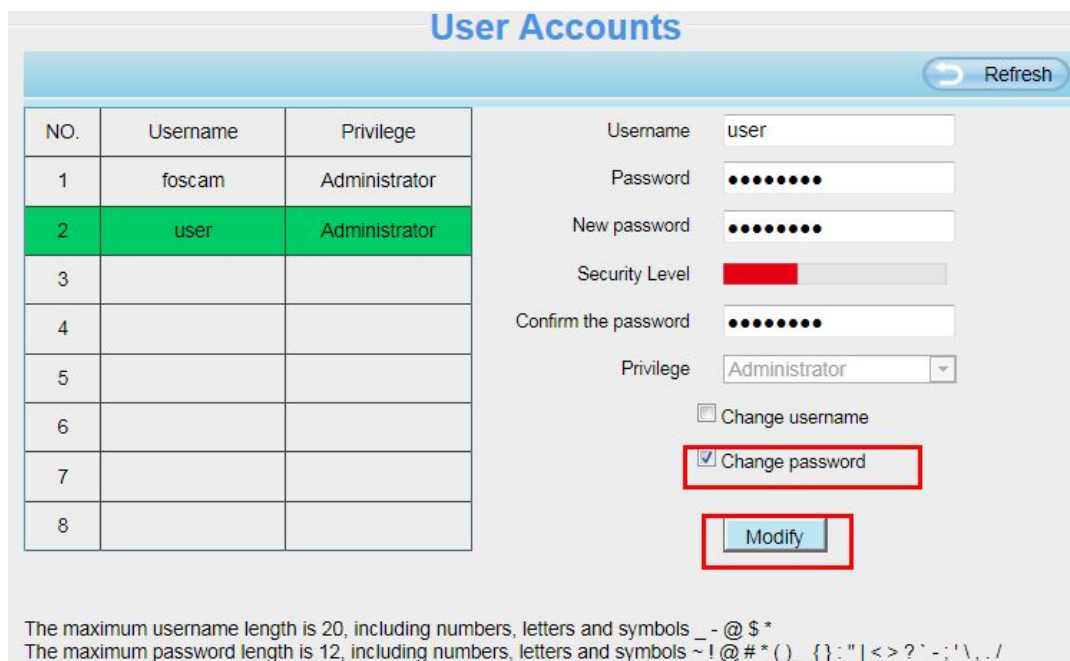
User Accounts

Refresh

| NO. | Username | Privilege |
|---|---|---|
| 1 | foscam | Administrator |
| 2 | user | Administrator |
| 3 | | |
| 4 | | |
| 5 | | |
| 6 | | |
| 7 | | |
| 8 | | |

Username user

Password ••••••••

New password ••••••••

Security Level

Confirm the password ••••••••

Privilege Administrator

Change username

Change password

Modify

The maximum username length is 20, including numbers, letters and symbols _ - @ $ *
The maximum password length is 12, including numbers, letters and symbols ~ ! @ # * ( ) _ { } : " | < > ? ` - ; ' \ , . /